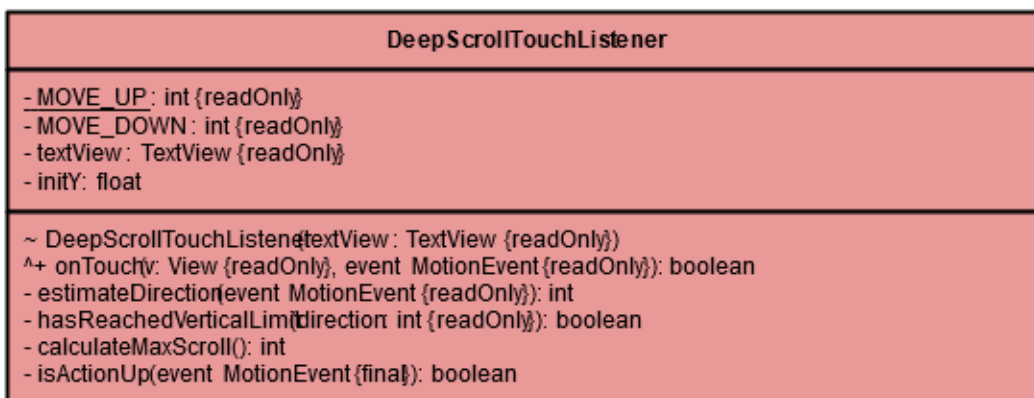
DeepScrollTouchListener

- MOVE_UP : int {readOnly}
- MOVE_DOWN : int {readOnly}
- textView : TextView {readOnly}
- initY: float

~ DeepScrollTouchListener(textView : TextView {readOnly})
^+ onTouch(v: View {readOnly}, event MotionEvent {readOnly}): boolean
- estimateDirection(event MotionEvent {readOnly}): int
- hasReachedVerticalLimit(direction int {readOnly}): boolean
- calculateMaxScroll(): int
- isActionUp(event MotionEvent {final}): boolean